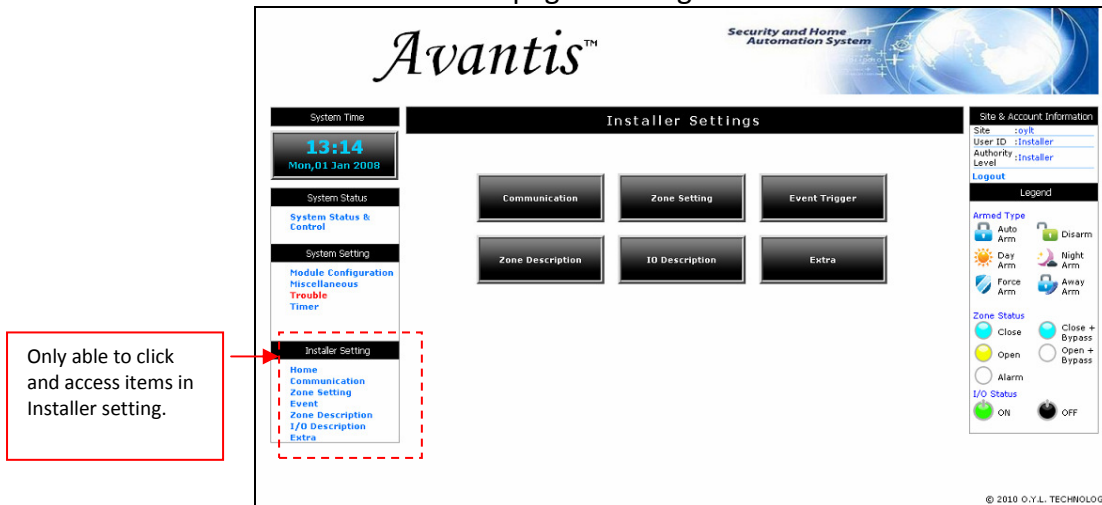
Avantis™

Security and Home Automation System

System Time

13:14
Mon,01 Jan 2008

System Status

System Status & Control

System Setting

Module Configuration
Miscellaneous
Trouble
Timer

Installer Setting

Home
Communication
Zone Setting
Event
Zone Description
I/O Description
Extra

Only able to click and access items in Installer setting.

Installer Settings

Communication

Zone Setting

Event Trigger

Zone Description

IO Description

Extra

Site & Account Information

| Site | :oylt |
|---|---|
| User ID | :Installer |
| Authority Level | :Installer |

Logout

Legend

Armed Type

Auto Arm

Disarm

Day Arm

Night Arm

Force Arm

Away Arm

Zone Status

Close

Close + Bypass

Open

Open + Bypass

Alarm

I/O Status

ON

OFF

© 2010 O.Y.L. TECHNOLOG